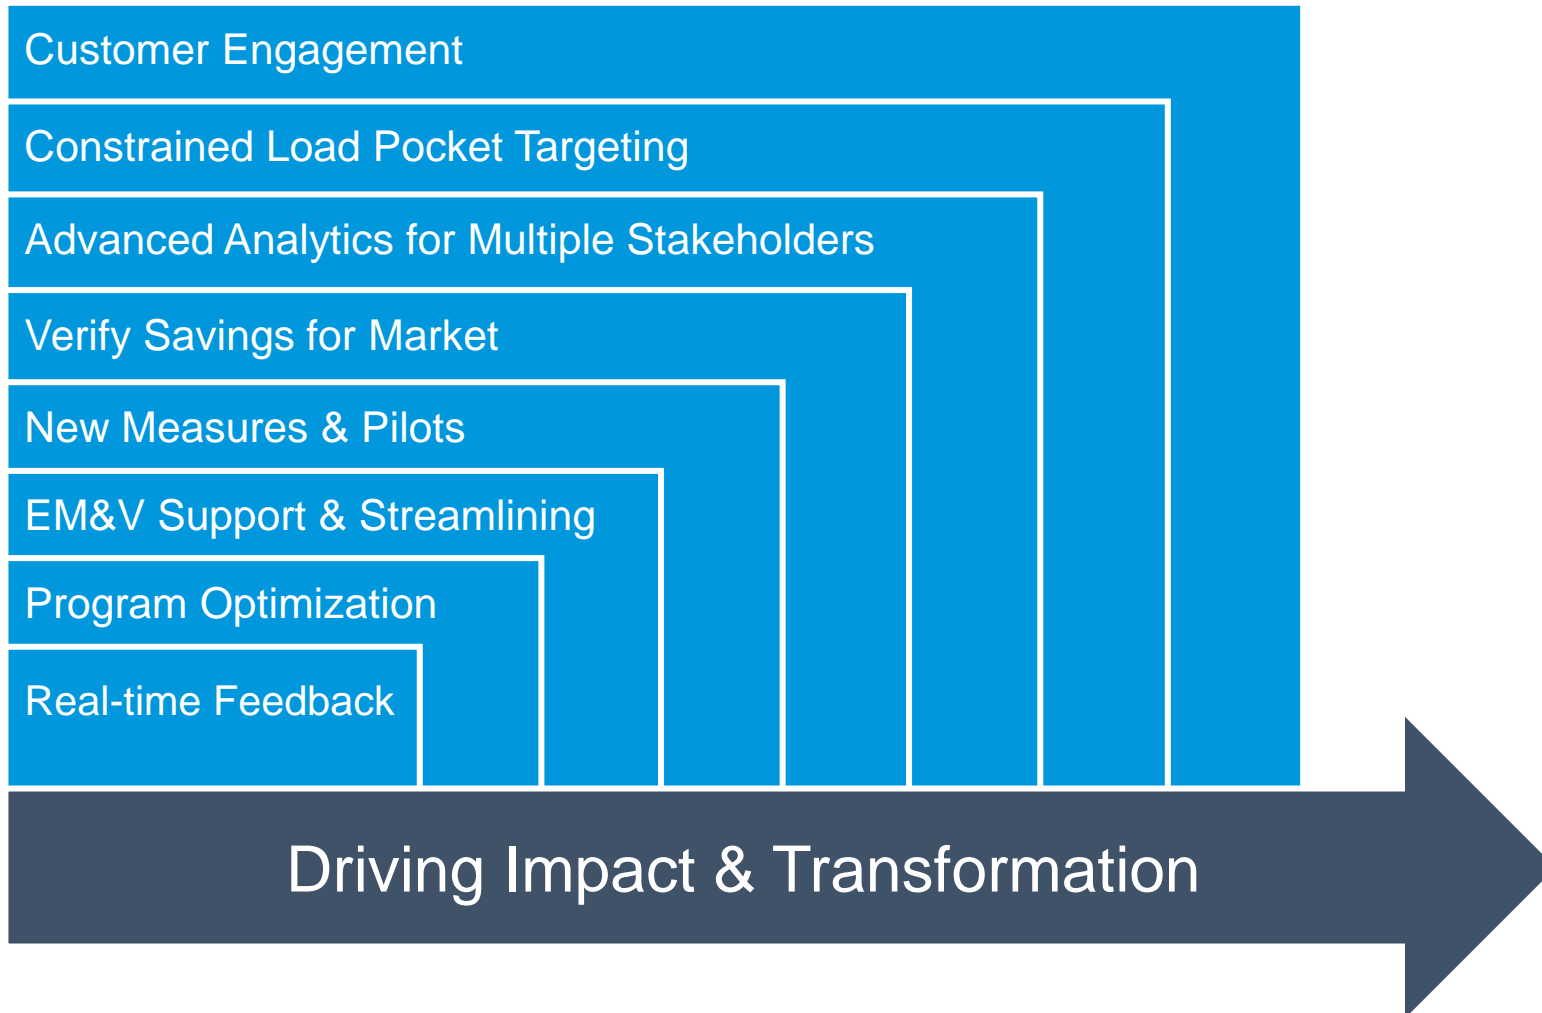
Customer Engagement

Constrained Load Pocket Targeting

Advanced Analytics for Multiple Stakeholders

Verify Savings for Market

New Measures & Pilots

EM&V Support & Streamlining

Program Optimization

Real-time Feedback

Driving Impact & Transformation